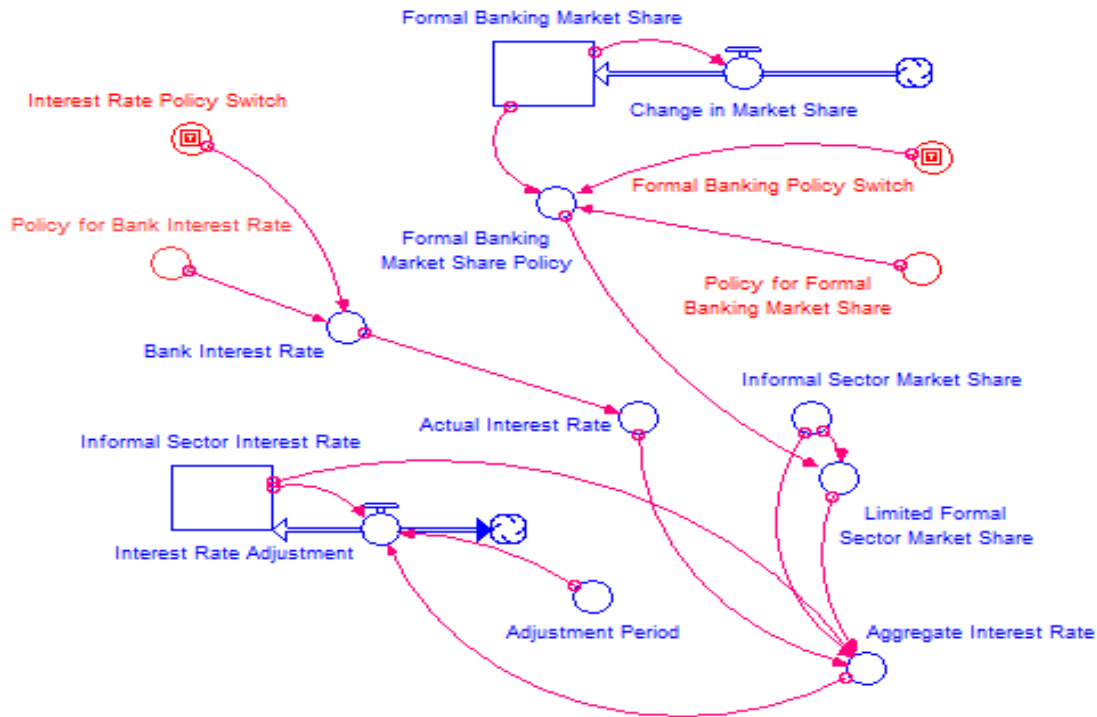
Formal Banking Market Share

Change in Market Share

Interest Rate Policy Switch

Formal Banking Policy Switch

Policy for Bank Interest Rate

Formal Banking Market Share Policy

Policy for Formal Banking Market Share

Bank Interest Rate

Informal Sector Market Share

Actual Interest Rate

Informal Sector Interest Rate

Limited Formal Sector Market Share

Interest Rate Adjustment

Adjustment Period

Aggregate Interest Rate